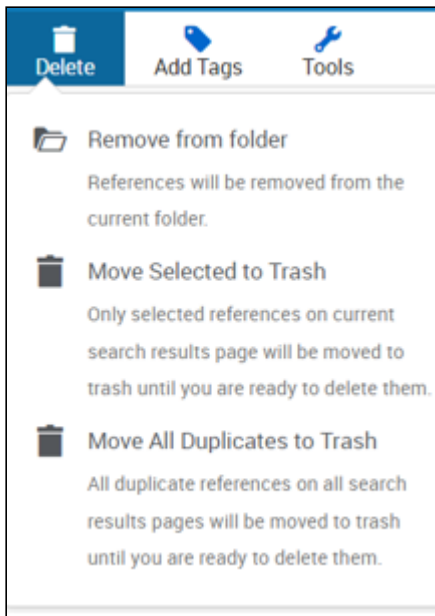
Delete Add Tags Tools

Remove from folder

References will be removed from the current folder.

Move Selected to Trash

Only selected references on current search results page will be moved to trash until you are ready to delete them.

Move All Duplicates to Trash

All duplicate references on all search results pages will be moved to trash until you are ready to delete them.